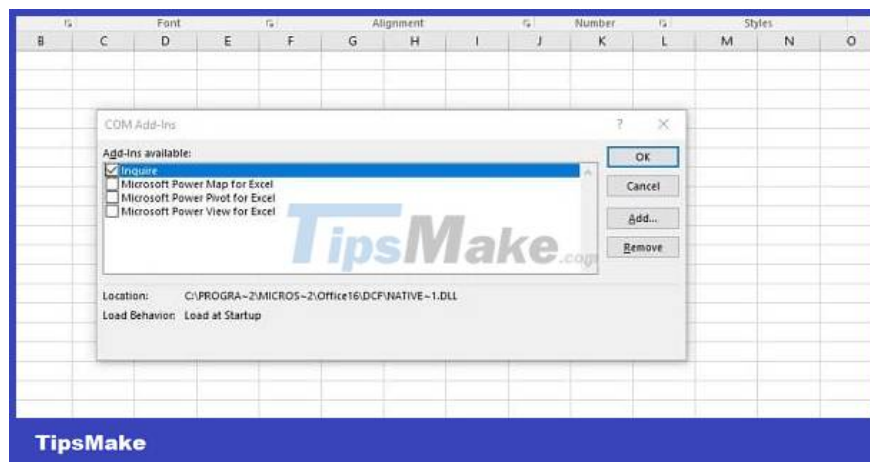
Font Alignment Number Styles

B C D E F G H I J K L M N O

COM Add-Ins ? ×

Add-Ins available:

Inquire

Microsoft Power Map for Excel

Microsoft Power Pivot for Excel

Microsoft Power View for Excel

OK

Cancel

Add...

Remove

TipsMake.com

Location: C:\PROGRA~2\MICROS~2\Office16\DCF\NATIVE~1.DLL

Load Behavior: Load at Startup

TipsMake